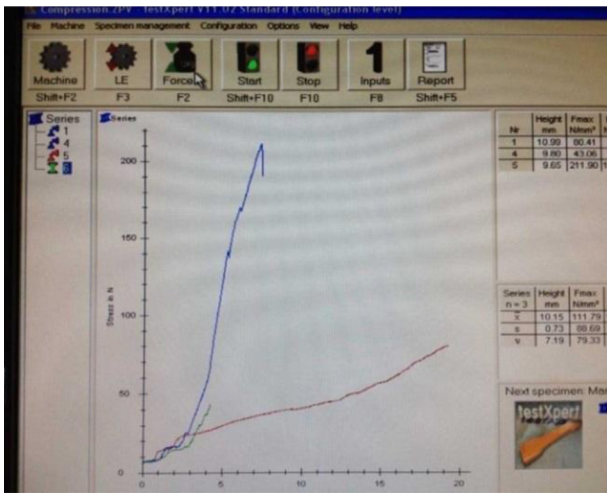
Compression.ZPV - testXpert V11.02 Standard (Configuration level)

File Machine Specimen management Configuration Options View Help

Machine
Shift+F2

LE
F3

Force
F2

Start
Shift+F10

Stop
F10

1
Inputs
F8

Report
Shift+F5

Series
1
4
5
6

Series

Stress in N

200
150
100
50
0

0 5 10 15 20

| Nr | Height mm | Fmax N/mm² |
|---|---|---|
| 1 | 10.99 | 80.41 |
| 4 | 9.80 | 43.06 |
| 5 | 9.65 | 211.90 |

| Series n = 3 | Height mm | Fmax N/mm² |
|---|---|---|
| x̄ | 10.15 | 111.79 |
| s | 0.73 | 88.69 |
| v | 7.19 | 79.33 |

Next specimen: Ma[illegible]

testXpert